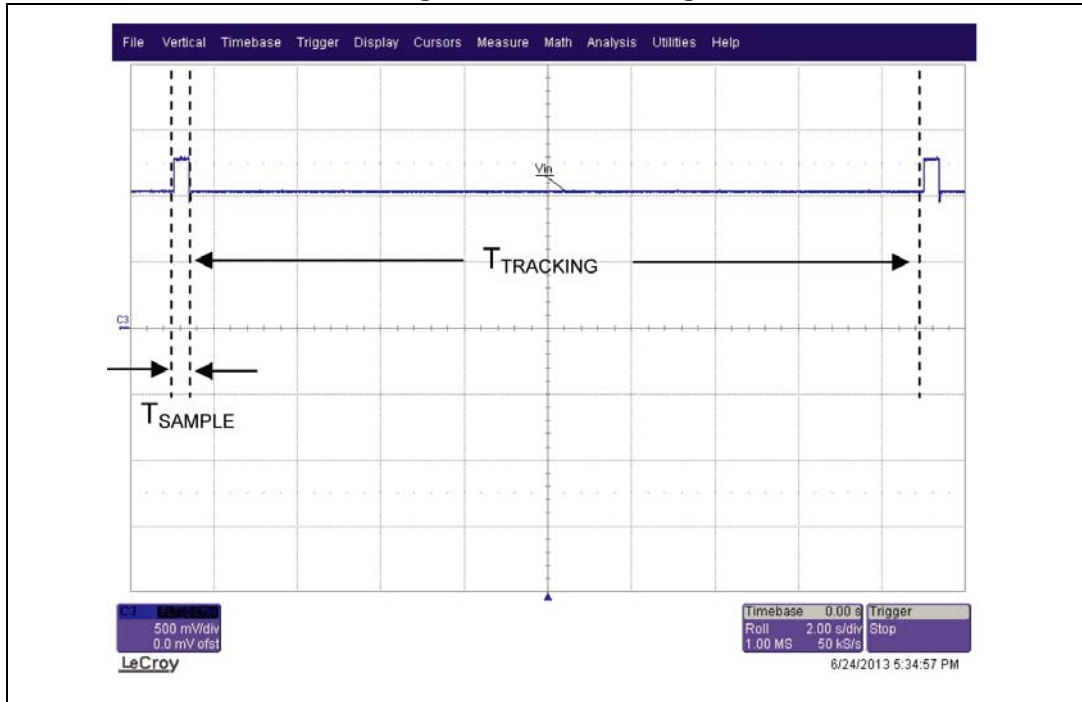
File Vertical Timebase Trigger Display Cursors Measure Math Analysis Utilities Help

Vin

$T_{TRACKING}$

C3

$T_{SAMPLE}$

C3 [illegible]
500 mV/div
0.0 mV ofst

LeCroy

| Timebase | 0.00 s | Trigger |
|---|---|---|
| Roll | 2.00 s/div | Stop |
| 1.00 MS | 50 kS/s | |

6/24/2013 5:34:57 PM